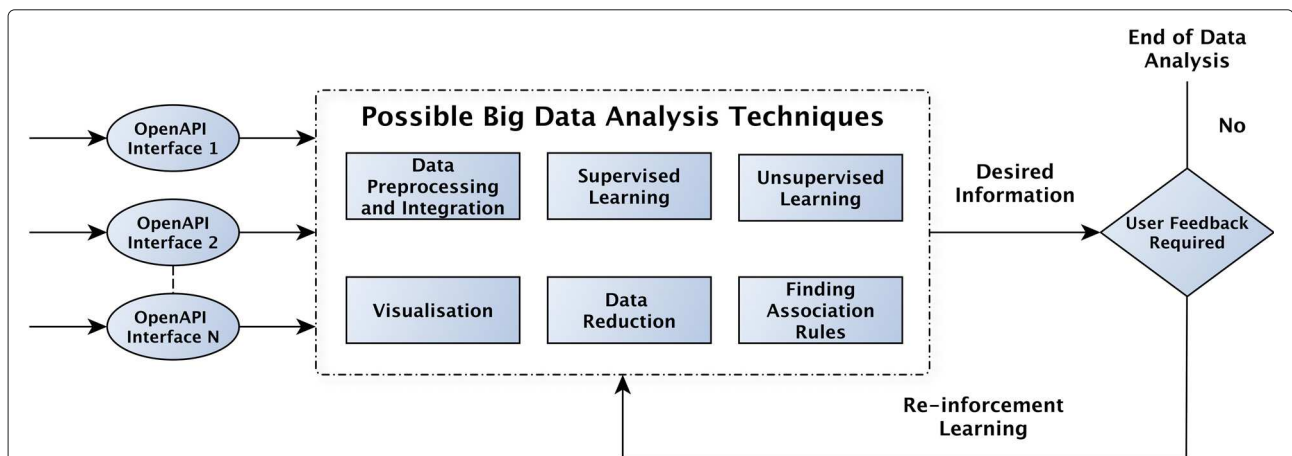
OpenAPI Interface 1

OpenAPI Interface 2

OpenAPI Interface N

Possible Big Data Analysis Techniques

Data Preprocessing and Integration

Supervised Learning

Unsupervised Learning

Visualisation

Data Reduction

Finding Association Rules

Desired Information

End of Data Analysis

No

User Feedback Required

Re-inforcement Learning